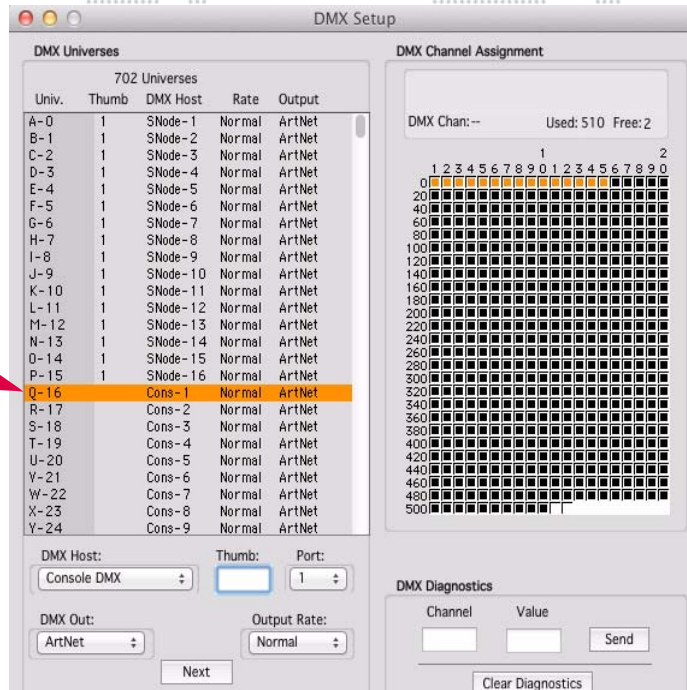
DMX Setup

DMX Universes

702 Universes

| Univ. | Thumb | DMX Host | Rate | Output |
|---|---|---|---|---|
| A-0 | 1 | SNode-1 | Normal | ArtNet |
| B-1 | 1 | SNode-2 | Normal | ArtNet |
| C-2 | 1 | SNode-3 | Normal | ArtNet |
| D-3 | 1 | SNode-4 | Normal | ArtNet |
| E-4 | 1 | SNode-5 | Normal | ArtNet |
| F-5 | 1 | SNode-6 | Normal | ArtNet |
| G-6 | 1 | SNode-7 | Normal | ArtNet |
| H-7 | 1 | SNode-8 | Normal | ArtNet |
| I-8 | 1 | SNode-9 | Normal | ArtNet |
| J-9 | 1 | SNode-10 | Normal | ArtNet |
| K-10 | 1 | SNode-11 | Normal | ArtNet |
| L-11 | 1 | SNode-12 | Normal | ArtNet |
| M-12 | 1 | SNode-13 | Normal | ArtNet |
| N-13 | 1 | SNode-14 | Normal | ArtNet |
| O-14 | 1 | SNode-15 | Normal | ArtNet |
| P-15 | 1 | SNode-16 | Normal | ArtNet |
| Q-16 | | Cons-1 | Normal | ArtNet |
| R-17 | | Cons-2 | Normal | ArtNet |
| S-18 | | Cons-3 | Normal | ArtNet |
| T-19 | | Cons-4 | Normal | ArtNet |
| U-20 | | Cons-5 | Normal | ArtNet |
| V-21 | | Cons-6 | Normal | ArtNet |
| W-22 | | Cons-7 | Normal | ArtNet |
| X-23 | | Cons-8 | Normal | ArtNet |
| Y-24 | | Cons-9 | Normal | ArtNet |

DMX Host:
Console DMX
Thumb:
Port:
1

DMX Out:
ArtNet
Output Rate:
Normal

Next

DMX Channel Assignment

DMX Chan: --
Used: 510 Free: 2

1 2 3 4 5 6 7 8 9 0 1 2 3 4 5 6 7 8 9 0
1
2
0
20
40
60
80
100
120
140
160
180
200
220
240
260
280
300
320
340
360
380
400
420
440
460
480
500

DMX Diagnostics

Channel
Value
Send

Clear Diagnostics